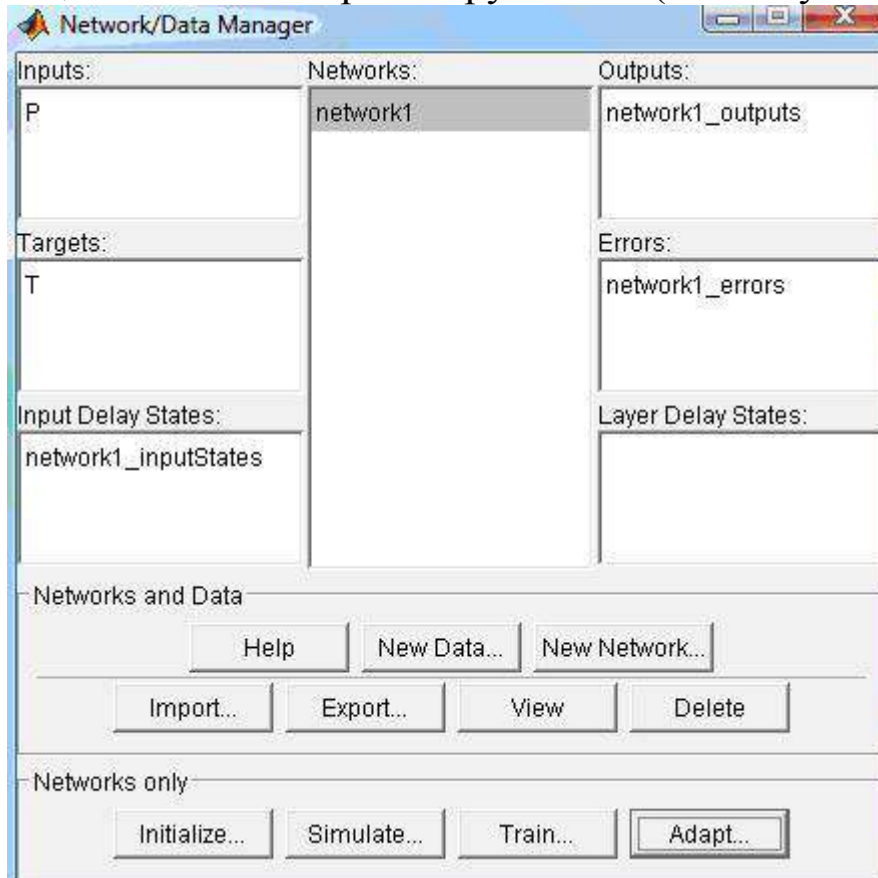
Network/Data Manager

Inputs:
P

Networks:
network1

Outputs:
network1_outputs

Targets:
T

Errors:
network1_errors

Input Delay States:
network1_inputStates

Layer Delay States:

Networks and Data

Help
New Data...
New Network...

Import...
Export...
View
Delete

Networks only

Initialize...
Simulate...
Train...
Adapt...